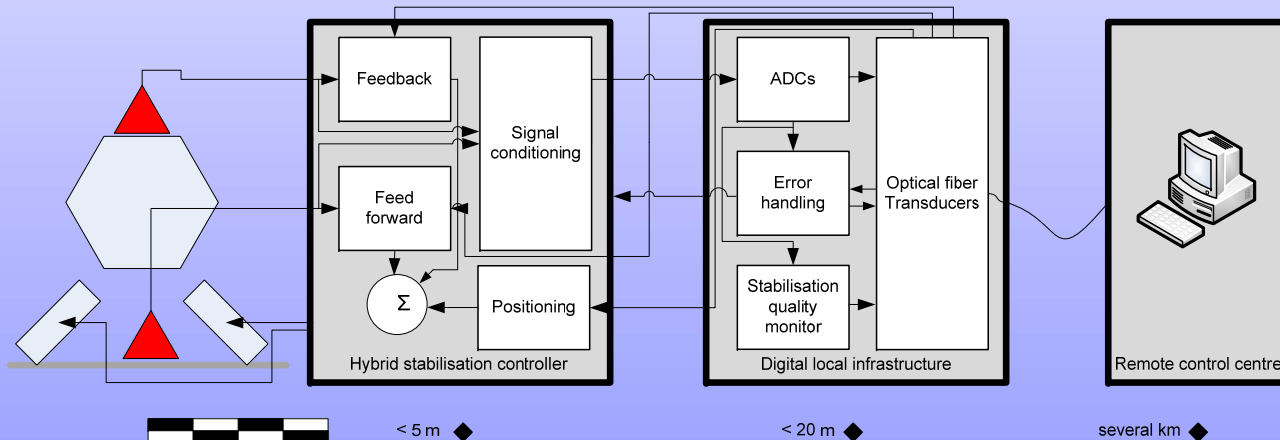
Feedback

Signal conditioning

Feed forward

$\Sigma$

Positioning

Hybrid stabilisation controller

ADCs

Error handling

Stabilisation quality monitor

Optical fiber Transducers

Digital local infrastructure

Remote control centre

< 5 m

< 20 m

several km